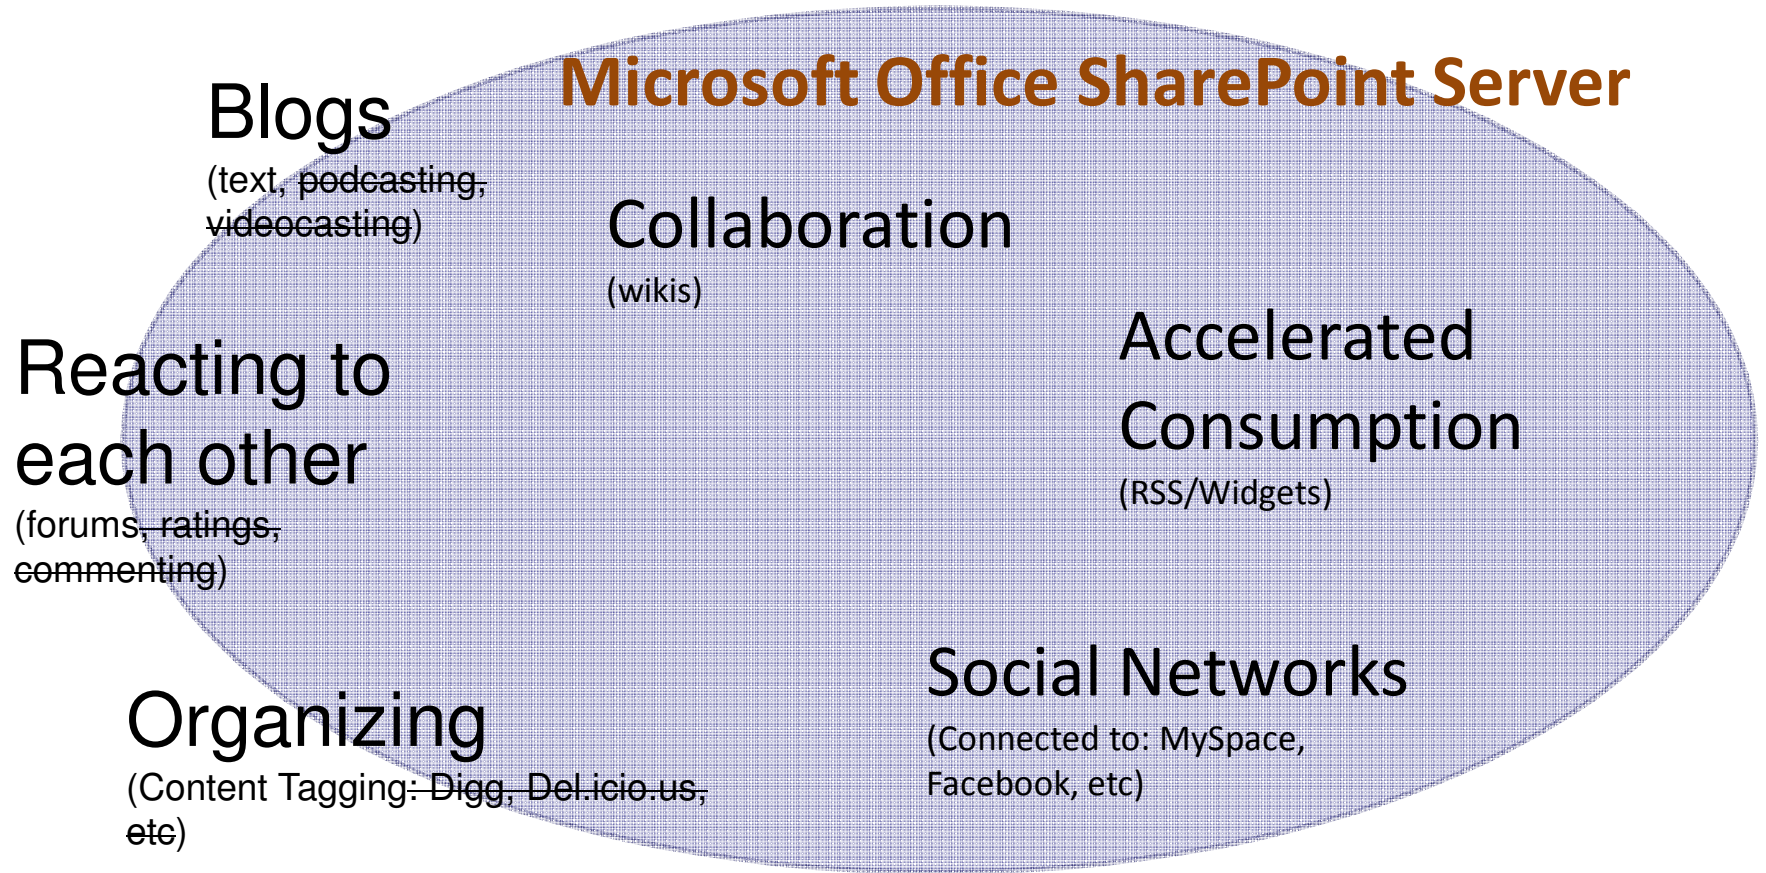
Microsoft Office SharePoint Server

Blogs
(text, ~~podcasting, videocasting~~)

Collaboration
(wikis)

Reacting to each other
(forums~~, ratings, commenting~~)

Accelerated Consumption
(RSS/Widgets)

Organizing
(Content Tagging~~: Digg, Del.icio.us, etc~~)

Social Networks
(Connected to: MySpace, Facebook, etc)